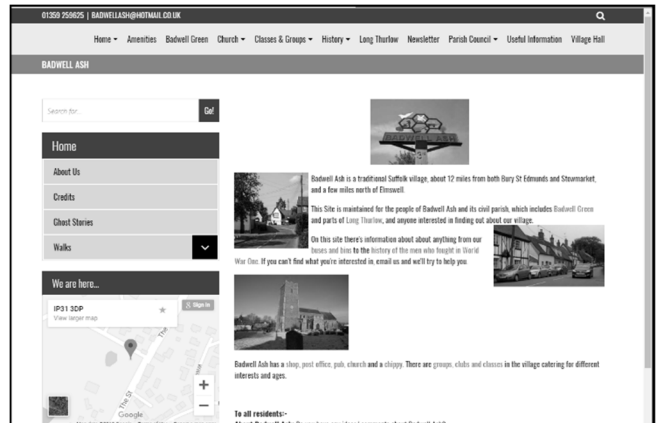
01359 259625 | BADWELLASH@HOTMAIL.CO.UK

Home ▾ Amenities Badwell Green Church ▾ Classes & Groups ▾ History ▾ Long Thurlow Newsletter Parish Council ▾ Useful Information Village Hall

BADWELL ASH

Search for... Go!

Home

About Us

Credits

Ghost Stories

Walks

We are here...

IP31 3DP
View larger map

Sign in

Google

Badwell Ash is a traditional Suffolk village, about 12 miles from both Bury St Edmunds and Stowmarket, and a few miles north of Elmswell.

This Site is maintained for the people of Badwell Ash and its civil parish, which includes Badwell Green and parts of Long Thurlow, and anyone interested in finding out about our village.

On this site there's information about about anything from our buses and bins to the history of the men who fought in World War One. If you can't find what you're interested in, email us and we'll try to help you.

Badwell Ash has a shop, post office, pub, church and a chippy. There are groups, clubs and classes in the village catering for different interests and ages.

To all residents:-

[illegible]